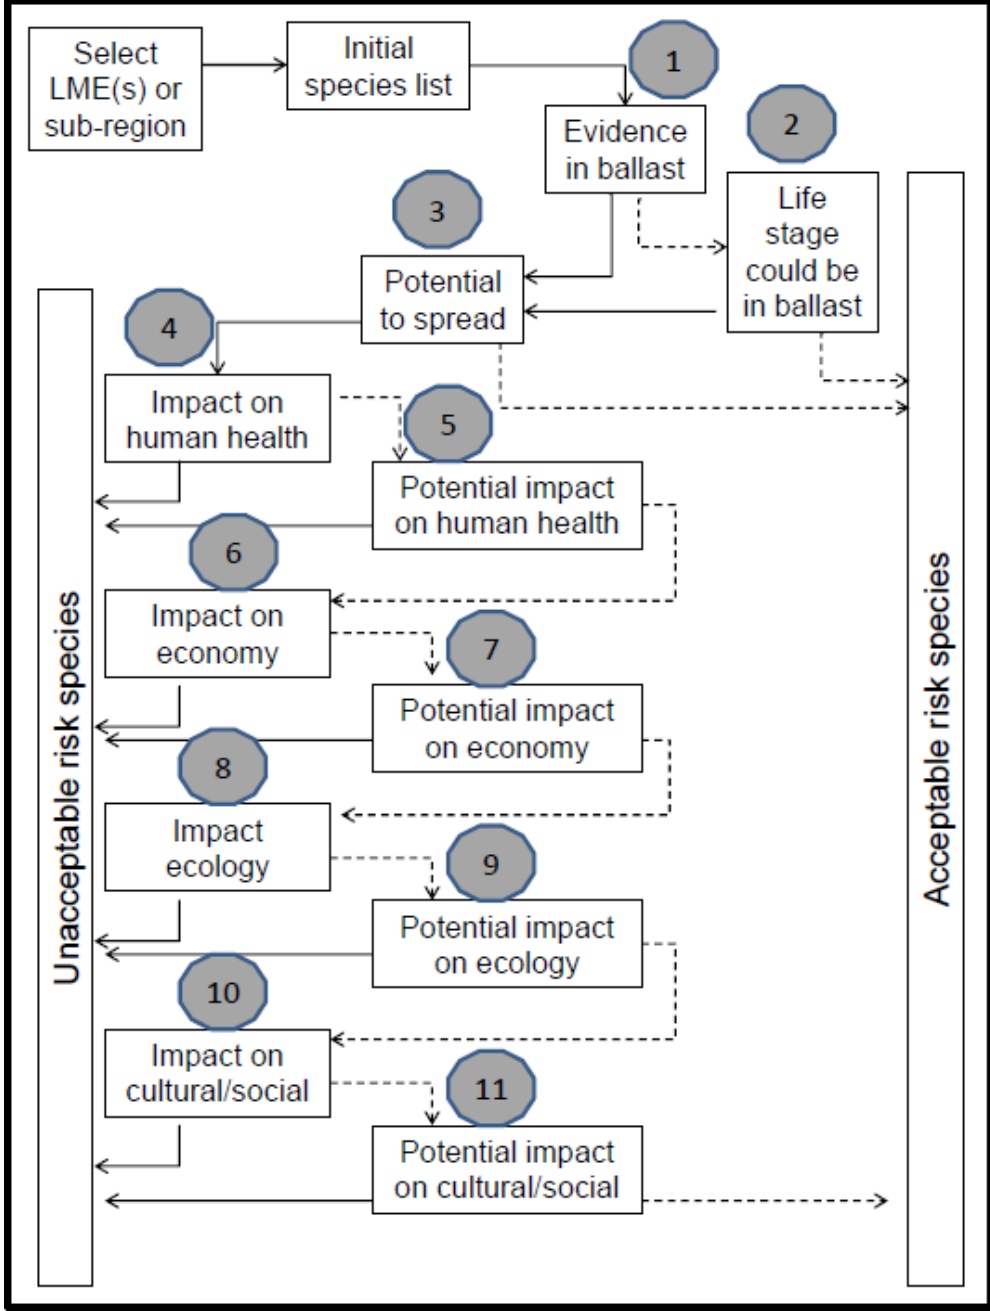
Select LME(s) or sub-region

Initial species list

1

Evidence in ballast

2

Life stage could be in ballast

3

Potential to spread

4

Impact on human health

5

Potential impact on human health

6

Impact on economy

7

Potential impact on economy

8

Impact ecology

9

Potential impact on ecology

10

Impact on cultural/social

11

Potential impact on cultural/social

Unacceptable risk species

Acceptable risk species